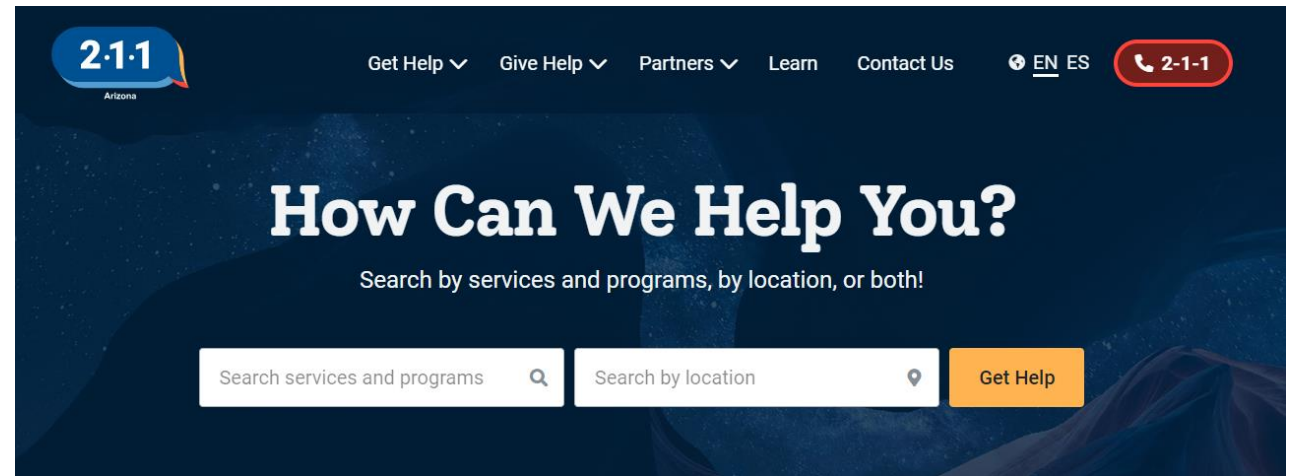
2·1·1
Arizona

Get Help Give Help Partners Learn Contact Us EN ES 2-1-1

How Can We Help You?

Search by services and programs, by location, or both!

Search services and programs
Search by location
Get Help